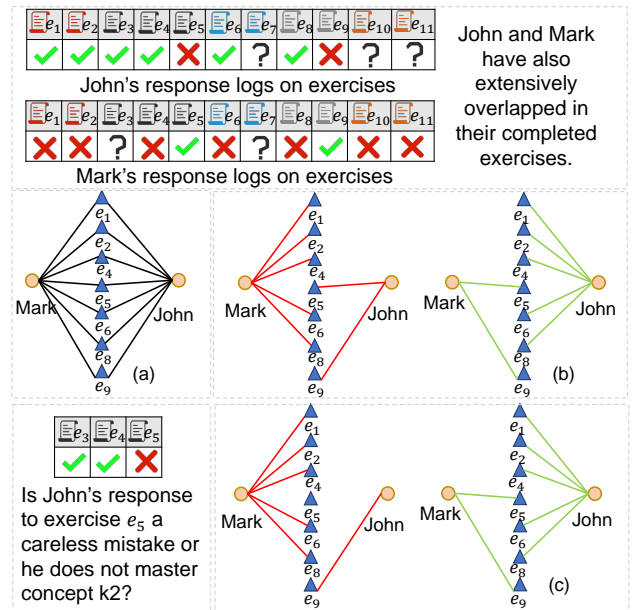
| $e_1$ | $e_2$ | $e_3$ | $e_4$ | $e_5$ | $e_6$ | $e_7$ | $e_8$ | $e_9$ | $e_{10}$ | $e_{11}$ |
|---|---|---|---|---|---|---|---|---|---|---|
| ✓ | ✓ | ✓ | ✓ | ✗ | ✓ | ? | ✓ | ✗ | ? | ? |

John's response logs on exercises

| $e_1$ | $e_2$ | $e_3$ | $e_4$ | $e_5$ | $e_6$ | $e_7$ | $e_8$ | $e_9$ | $e_{10}$ | $e_{11}$ |
|---|---|---|---|---|---|---|---|---|---|---|
| ✗ | ✗ | ? | ✗ | ✓ | ✗ | ? | ✗ | ✓ | ✗ | ✗ |

Mark's response logs on exercises

John and Mark have also extensively overlapped in their completed exercises.

$e_1$ $e_2$ $e_4$ $e_5$ $e_6$ $e_8$ $e_9$ Mark John (a)

$e_1$ $e_2$ $e_4$ $e_5$ $e_6$ $e_8$ $e_9$ Mark John

$e_1$ $e_2$ $e_4$ $e_5$ $e_6$ $e_8$ $e_9$ Mark John (b)

| $e_3$ | $e_4$ | $e_5$ |
|---|---|---|
| ✓ | ✓ | ✗ |

Is John's response to exercise $e_5$ a careless mistake or he does not master concept k2?

$e_1$ $e_2$ $e_4$ $e_5$ $e_6$ $e_8$ $e_9$ Mark John

$e_1$ $e_2$ $e_4$ $e_5$ $e_6$ $e_8$ $e_9$ Mark John (c)